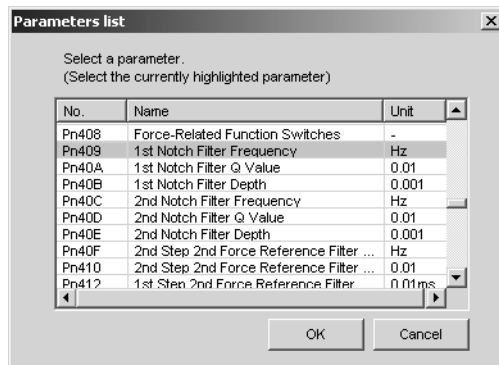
Parameters list

Select a parameter.
(Select the currently highlighted parameter)

| No. | Name | Unit |
|---|---|---|
| Pn408 | Force-Related Function Switches | - |
| Pn409 | 1st Notch Filter Frequency | Hz |
| Pn40A | 1st Notch Filter Q Value | 0.01 |
| Pn40B | 1st Notch Filter Depth | 0.001 |
| Pn40C | 2nd Notch Filter Frequency | Hz |
| Pn40D | 2nd Notch Filter Q Value | 0.01 |
| Pn40E | 2nd Notch Filter Depth | 0.001 |
| Pn40F | 2nd Step 2nd Force Reference Filter ... | Hz |
| Pn410 | 2nd Step 2nd Force Reference Filter ... | 0.01 |
| Pn412 | 1st Step 2nd Force Reference Filter | 0.01ms |

OK Cancel